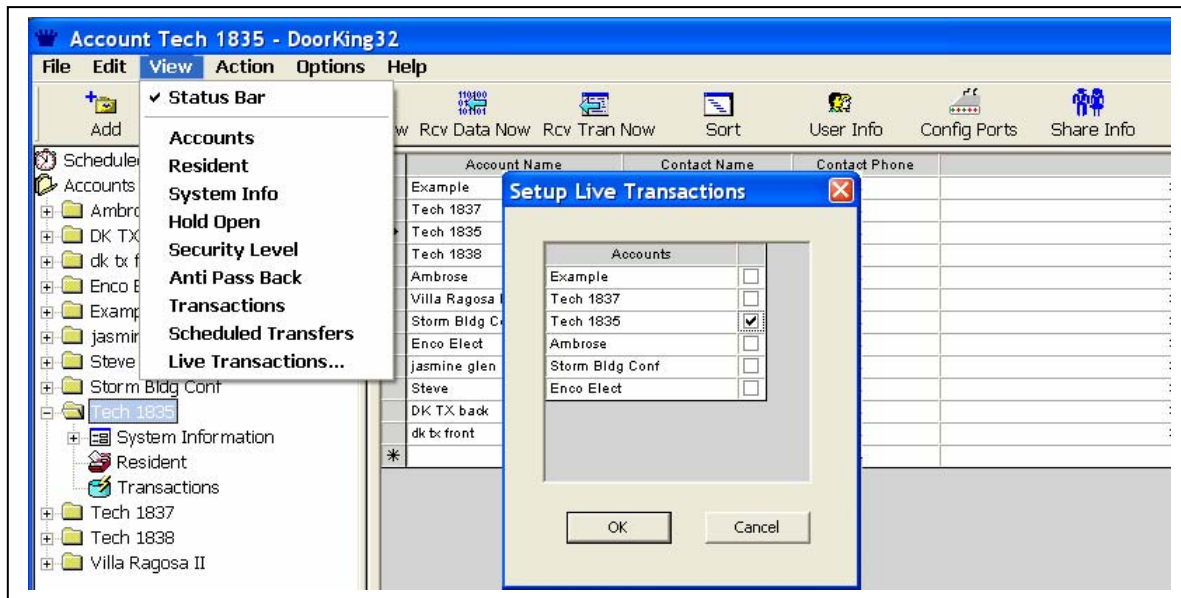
Account Tech 1835 - DoorKing32

File Edit View Action Options Help

Add

✓ Status Bar

Accounts
Resident
System Info
Hold Open
Security Level
Anti Pass Back
Transactions
Scheduled Transfers
Live Transactions...

w Rcv Data Now Rcv Tran Now Sort User Info Config Ports Share Info

Schedule
Accounts
Ambro
DK TX
dk tx f
Enco E
Examp
jasmir
Steve
Storm Bldg Conf
Tech 1835
System Information
Resident
Transactions
Tech 1837
Tech 1838
Villa Ragosa II

| Account Name | Contact Name | Contact Phone |
|---|---|---|
| Example | | |
| Tech 1837 | | |
| Tech 1835 | | |
| Tech 1838 | | |
| Ambrose | | |
| Villa Ragosa I | | |
| Storm Bldg Co | | |
| Enco Elect | | |
| jasmine glen | | |
| Steve | | |
| DK TX back | | |
| dk tx front | | |
| * | | |

Setup Live Transactions

| Accounts | |
|---|---|
| Example | ☐ |
| Tech 1837 | ☐ |
| Tech 1835 | ☑ |
| Ambrose | ☐ |
| Storm Bldg Conf | ☐ |
| Enco Elect | ☐ |

OK Cancel